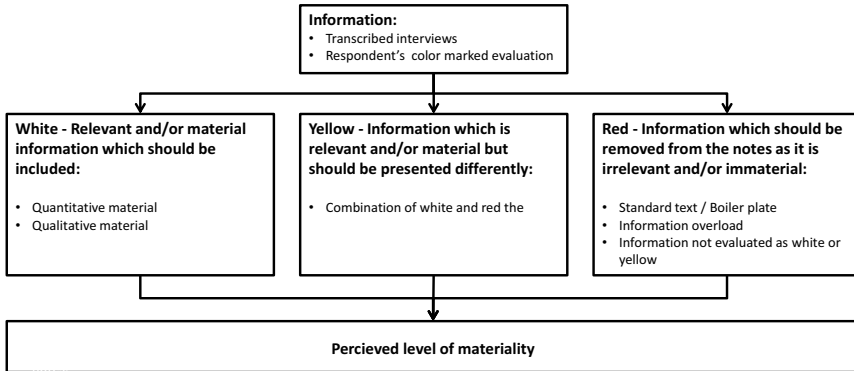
Information:
• Transcribed interviews
• Respondent's color marked evaluation

White - Relevant and/or material information which should be included:

• Quantitative material
• Qualitative material

Yellow - Information which is relevant and/or material but should be presented differently:

• Combination of white and red the

Red - Information which should be removed from the notes as it is irrelevant and/or immaterial:

• Standard text / Boiler plate
• Information overload
• Information not evaluated as white or yellow

Percieved level of materiality